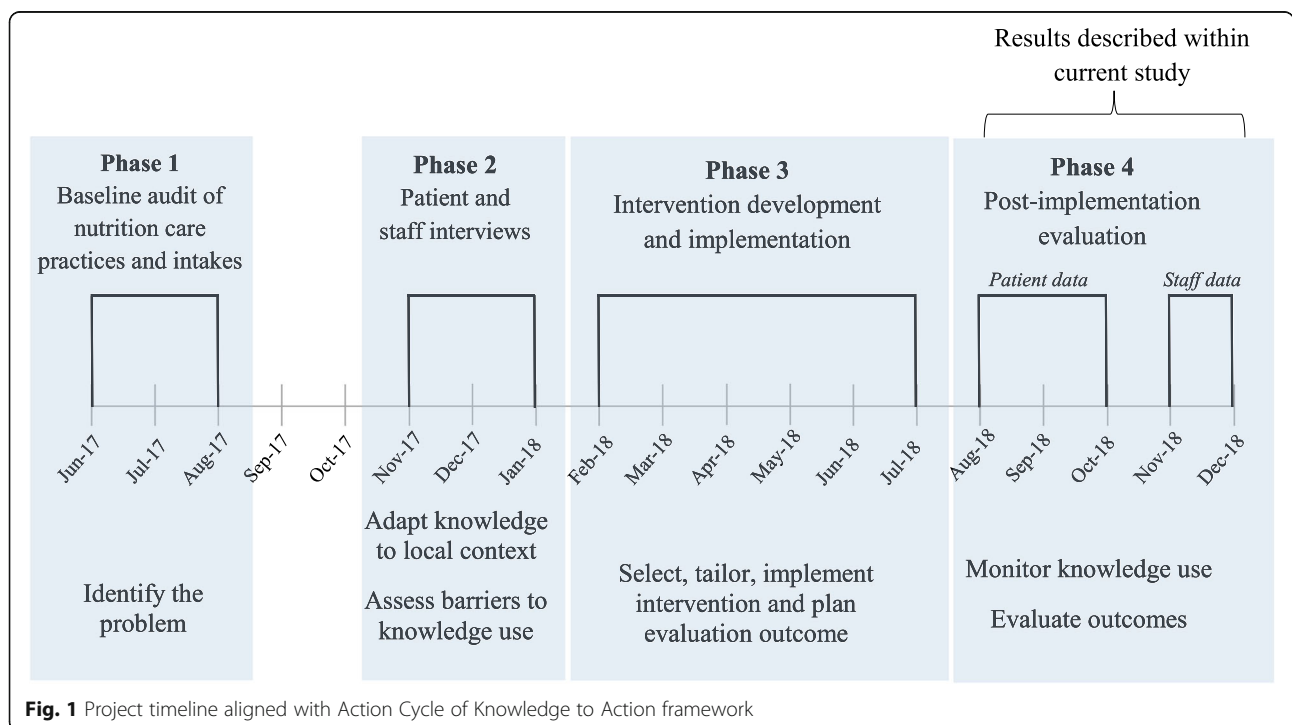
Results described within current study

Phase 1
Baseline audit of nutrition care practices and intakes

Phase 2
Patient and staff interviews

Phase 3
Intervention development and implementation

Phase 4
Post-implementation evaluation

Patient data

Staff data

Jun-17 Jul-17 Aug-17 Sep-17 Oct-17 Nov-17 Dec-17 Jan-18 Feb-18 Mar-18 Apr-18 May-18 Jun-18 Jul-18 Aug-18 Sep-18 Oct-18 Nov-18 Dec-18

Identify the problem

Adapt knowledge to local context

Assess barriers to knowledge use

Select, tailor, implement intervention and plan evaluation outcome

Monitor knowledge use

Evaluate outcomes

Fig. 1 Project timeline aligned with Action Cycle of Knowledge to Action framework